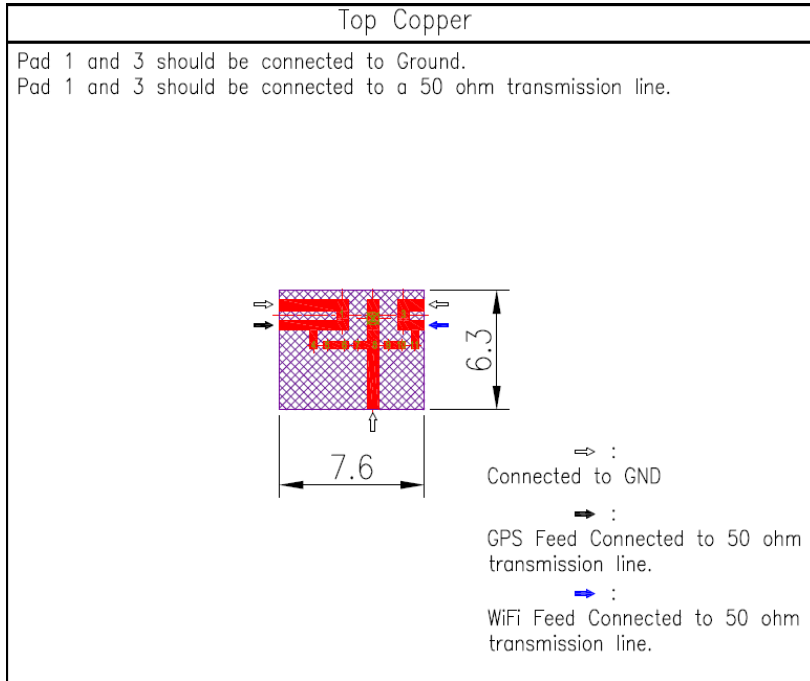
Top Copper

Pad 1 and 3 should be connected to Ground.
Pad 1 and 3 should be connected to a 50 ohm transmission line.

6.3

7.6

⇨ :
Connected to GND

➡ :
GPS Feed Connected to 50 ohm transmission line.

➡ :
WiFi Feed Connected to 50 ohm transmission line.